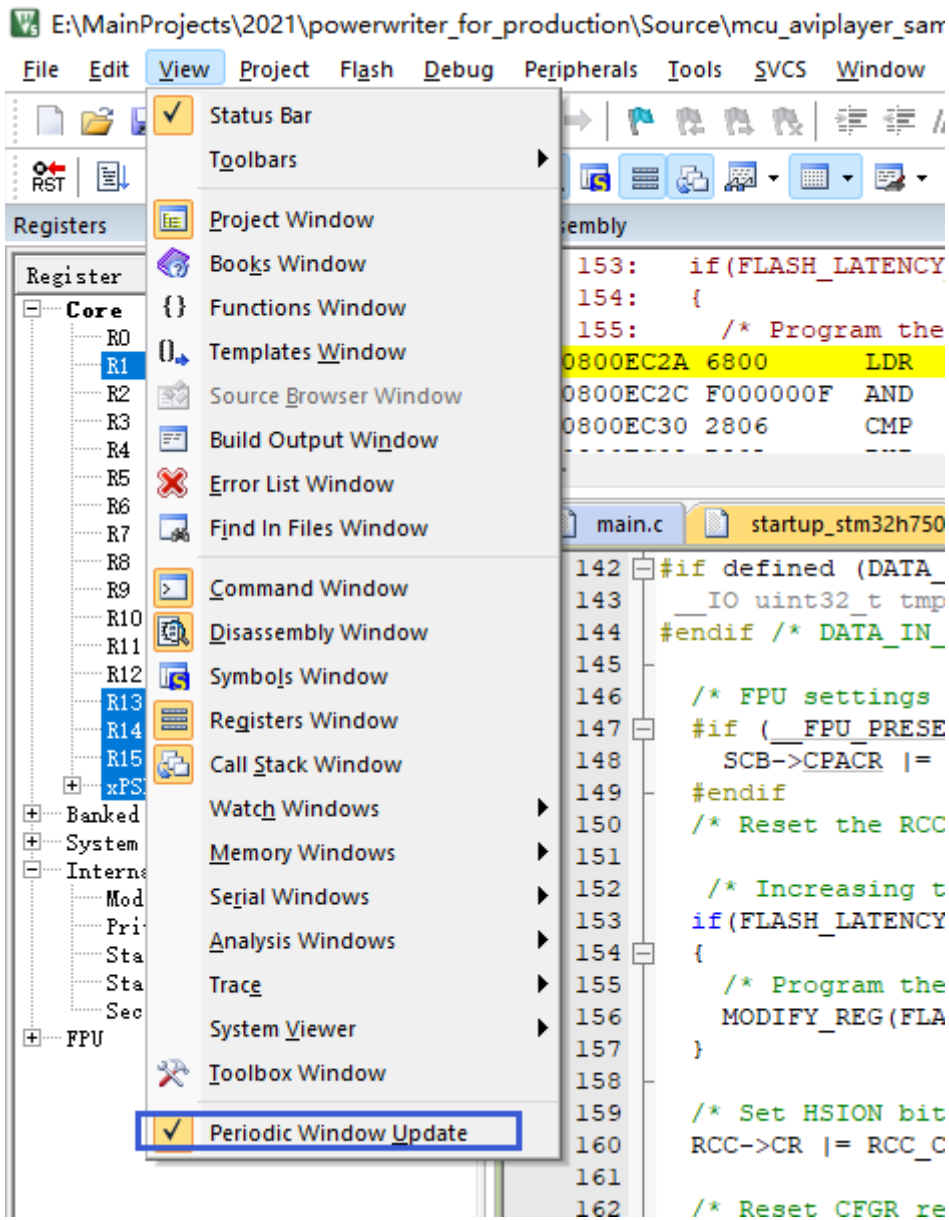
E:\MainProjects\2021\powerwriter_for_production\Source\mcu_aviplayer_sam

File Edit View Project Flash Debug Peripherals Tools SVCS Window

RST

Registers

Register

Core
R0
R1
R2
R3
R4
R5
R6
R7
R8
R9
R10
R11
R12
R13
R14
R15
xPS
Banked
System
Interna
Mod
Pri
Sta
Sta
Sec
FPU

Status Bar
Toolbars
Project Window
Books Window
Functions Window
Templates Window
Source Browser Window
Build Output Window
Error List Window
Find In Files Window
Command Window
Disassembly Window
Symbols Window
Registers Window
Call Stack Window
Watch Windows
Memory Windows
Serial Windows
Analysis Windows
Trace
System Viewer
Toolbox Window
Periodic Window Update

sembly
153: if(FLASH_LATENCY
154: {
155: /* Program the
0800EC2A 6800 LDR
0800EC2C F000000F AND
0800EC30 2806 CMP

main.c startup_stm32h750

142 #if defined (DATA_
143 __IO uint32_t tmp
144 #endif /* DATA_IN_
145
146 /* FPU settings
147 #if (__FPU_PRESE
148 SCB->CPACR |=
149 #endif
150 /* Reset the RCC
151
152 /* Increasing t
153 if(FLASH_LATENCY
154 {
155 /* Program the
156 MODIFY_REG(FLA
157 }
158
159 /* Set HSION bit
160 RCC->CR |= RCC_C
161
162 /* Reset CFGR re